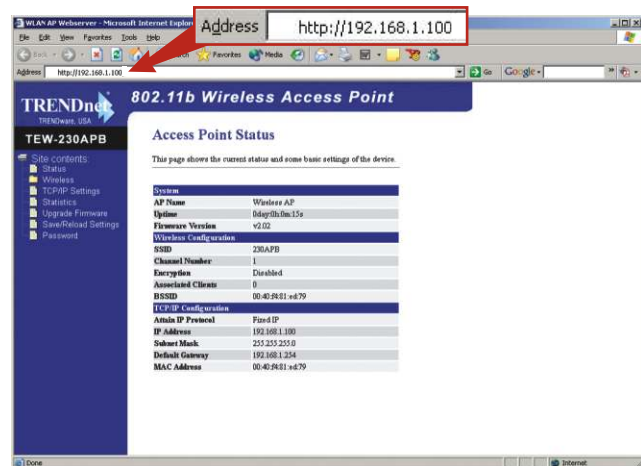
WLAN AP Webserver - Microsoft Internet Explor

Address http://192.168.1.100

File Edit View Favorites Tools Help

Back Search Favorites Media

Address http://192.168.1.100

Go Google

TRENDnet
TRENDware, USA

802.11b Wireless Access Point

TEW-230APB

Site contents:
Status
Wireless
TCP/IP Settings
Statistics
Upgrade Firmware
Save/Reload Settings
Password

Access Point Status

This page shows the current status and some basic settings of the device.

| System | |
|---|---|
| AP Name | Wireless AP |
| Uptime | 0day:0h:0m:15s |
| Firmware Version | v2.02 |
| **Wireless Configuration** | |
| SSID | 230APB |
| Channel Number | 1 |
| Encryption | Disabled |
| Associated Clients | 0 |
| BSSID | 00:40:f4:81:ed:79 |
| **TCP/IP Configuration** | |
| Attain IP Protocol | Fixed IP |
| IP Address | 192.168.1.100 |
| Subnet Mask | 255.255.255.0 |
| Default Gateway | 192.168.1.254 |
| MAC Address | 00:40:f4:81:ed:79 |

Done

Internet